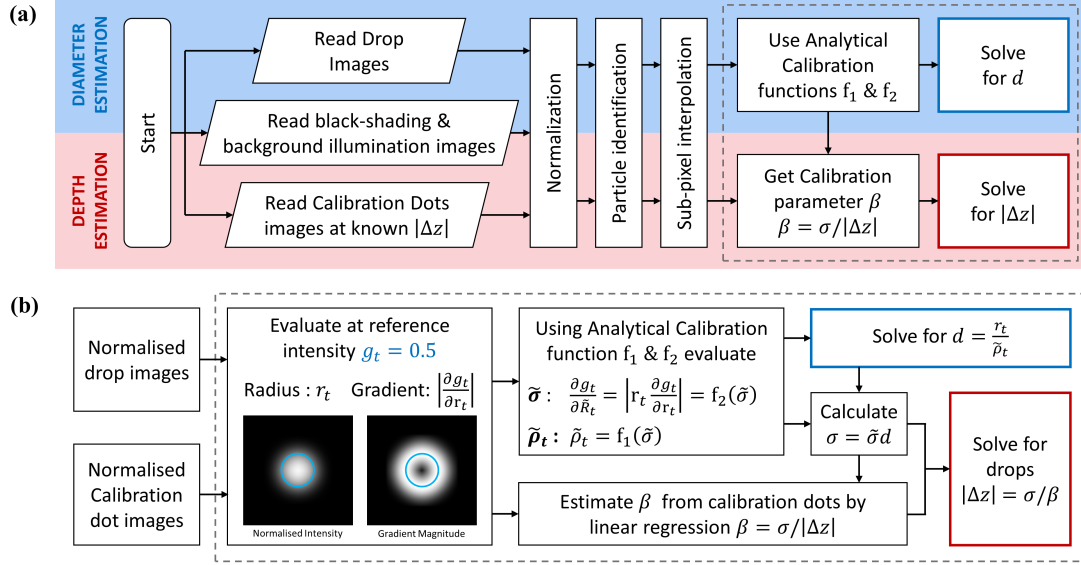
(a)

DIAMETER ESTIMATION

DEPTH ESTIMATION

Start

Read Drop Images

Read black-shading & background illumination images

Read Calibration Dots images at known $|\Delta z|$

Normalization

Particle identification

Sub-pixel interpolation

Use Analytical Calibration functions $f_1$ & $f_2$

Solve for $d$

Get Calibration parameter $\beta$ $\beta = \sigma/|\Delta z|$

Solve for $|\Delta z|$

(b)

Normalised drop images

Normalised Calibration dot images

Evaluate at reference intensity $g_t = 0.5$

Radius : $r_t$ Gradient: $\left|\frac{\partial g_t}{\partial r_t}\right|$

Normalised Intensity

Gradient Magnitude

Using Analytical Calibration function $f_1$ & $f_2$ evaluate

$\tilde{\sigma}$: $\frac{\partial g_t}{\partial \tilde{R}_t} = \left|r_t \frac{\partial g_t}{\partial r_t}\right| = f_2(\tilde{\sigma})$

$\tilde{\rho}_t$: $\tilde{\rho}_t = f_1(\tilde{\sigma})$

Solve for $d = \frac{r_t}{\tilde{\rho}_t}$

Calculate $\sigma = \tilde{\sigma} d$

Solve for drops $|\Delta z| = \sigma/\beta$

Estimate $\beta$ from calibration dots by linear regression $\beta = \sigma/|\Delta z|$